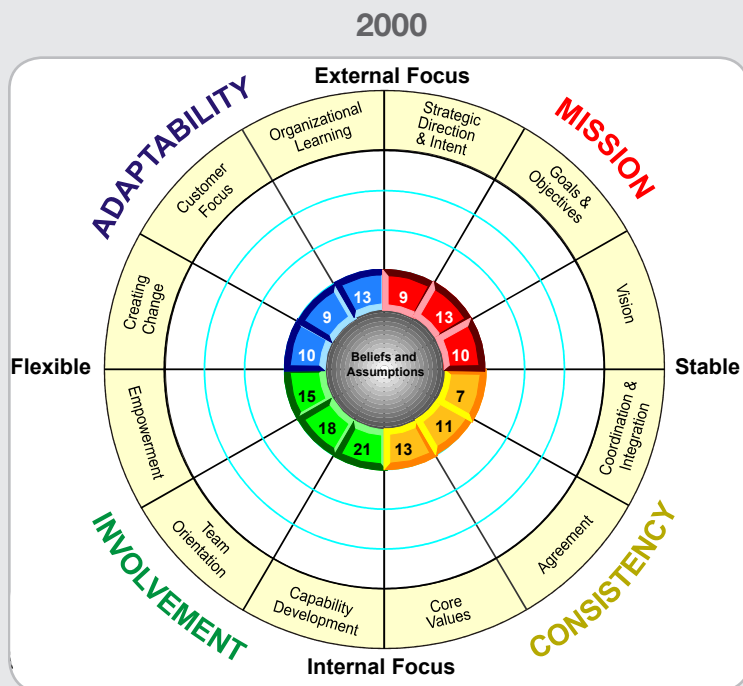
2000

External Focus

ADAPTABILITY

MISSION

Organizational Learning

Strategic Direction & Intent

Customer Focus

Goals & Objectives

Creating Change

Vision

Flexible

Stable

13

9

9

13

10

10

Beliefs and Assumptions

15

7

18

11

21

13

Empowerment

Coordination & Integration

Team Orientation

Agreement

Capability Development

Core Values

INVOLVEMENT

CONSISTENCY

Internal Focus